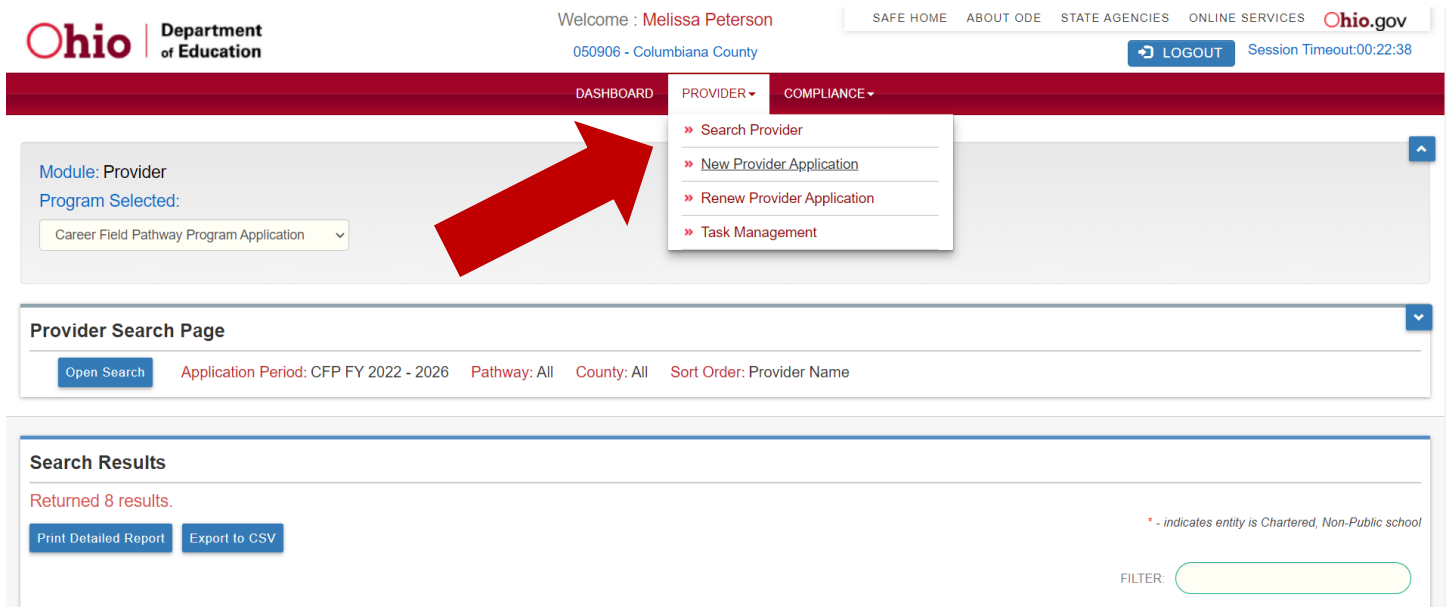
Ohio | Department of Education

Welcome : Melissa Peterson

050906 - Columbiana County

SAFE HOME ABOUT ODE STATE AGENCIES ONLINE SERVICES Ohio.gov

LOGOUT Session Timeout:00:22:38

DASHBOARD PROVIDER COMPLIANCE

» Search Provider
» New Provider Application
» Renew Provider Application
» Task Management

Module: Provider
Program Selected:
Career Field Pathway Program Application

Provider Search Page

Open Search Application Period: CFP FY 2022 - 2026 Pathway: All County: All Sort Order: Provider Name

Search Results

Returned 8 results.

Print Detailed Report Export to CSV

* - indicates entity is Chartered, Non-Public school

FILTER: